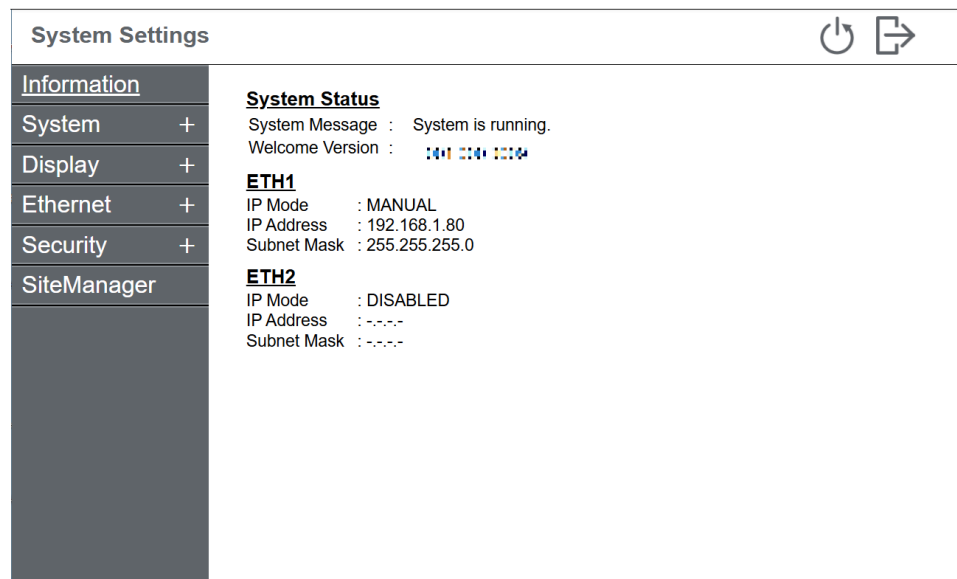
System Settings

Information
System +
Display +
Ethernet +
Security +
SiteManager

System Status
System Message : System is running.
Welcome Version : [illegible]

ETH1
IP Mode : MANUAL
IP Address : 192.168.1.80
Subnet Mask : 255.255.255.0

ETH2
IP Mode : DISABLED
IP Address : -.-.-.-
Subnet Mask : -.-.-.-